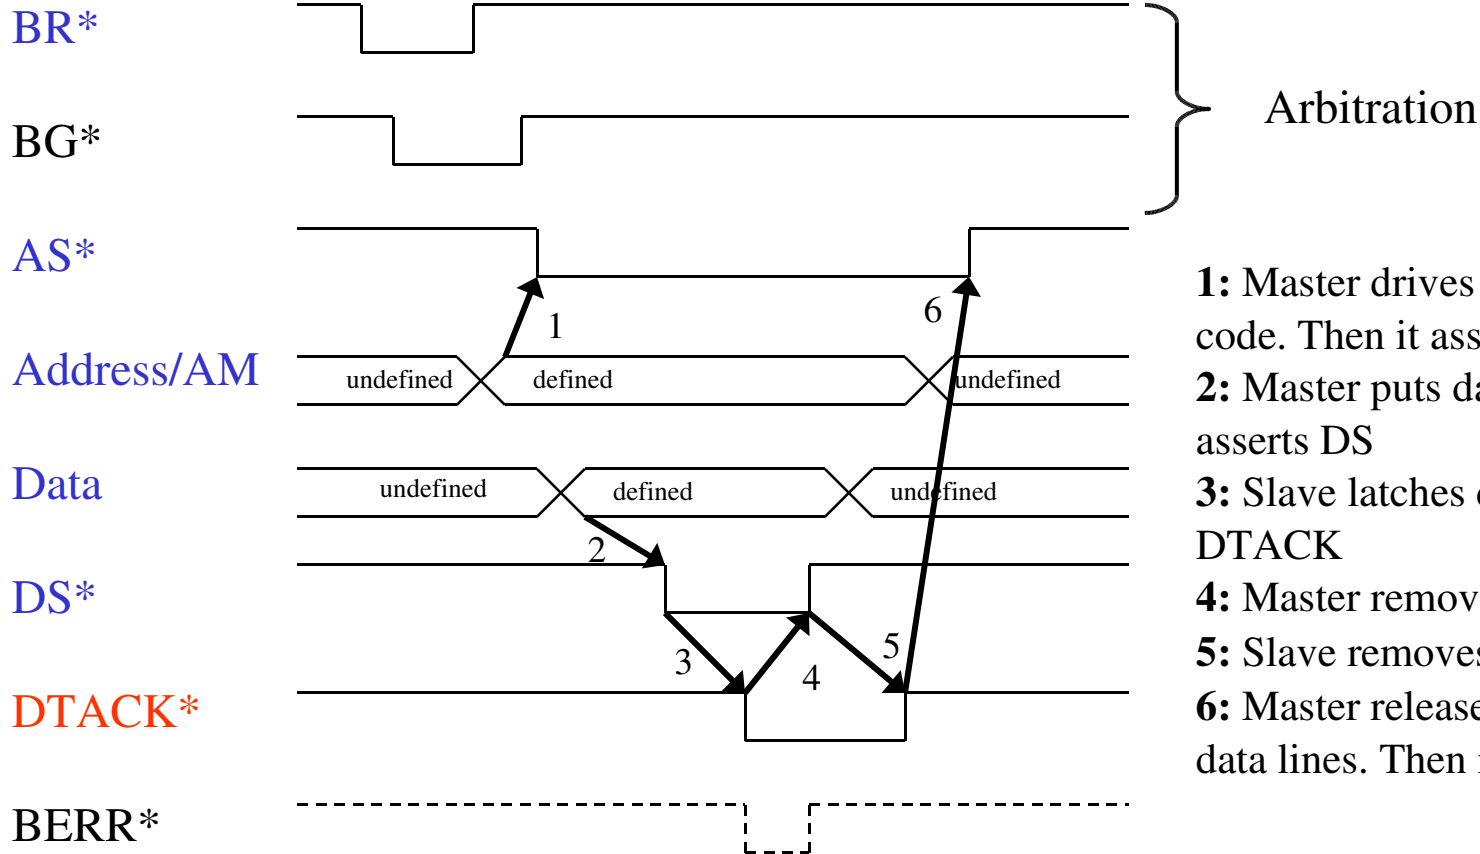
BR*

BG*

Arbitration

AS*

Address/AM

Data

DS*

DTACK*

BERR*

undefined

defined

undefined

undefined

defined

undefined

1

2

3

4

5

6

**1:** Master drives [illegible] code. Then it ass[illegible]

**2:** Master puts da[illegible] asserts DS

**3:** Slave latches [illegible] DTACK

**4:** Master remov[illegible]

**5:** Slave removes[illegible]

**6:** Master release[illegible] data lines. Then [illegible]